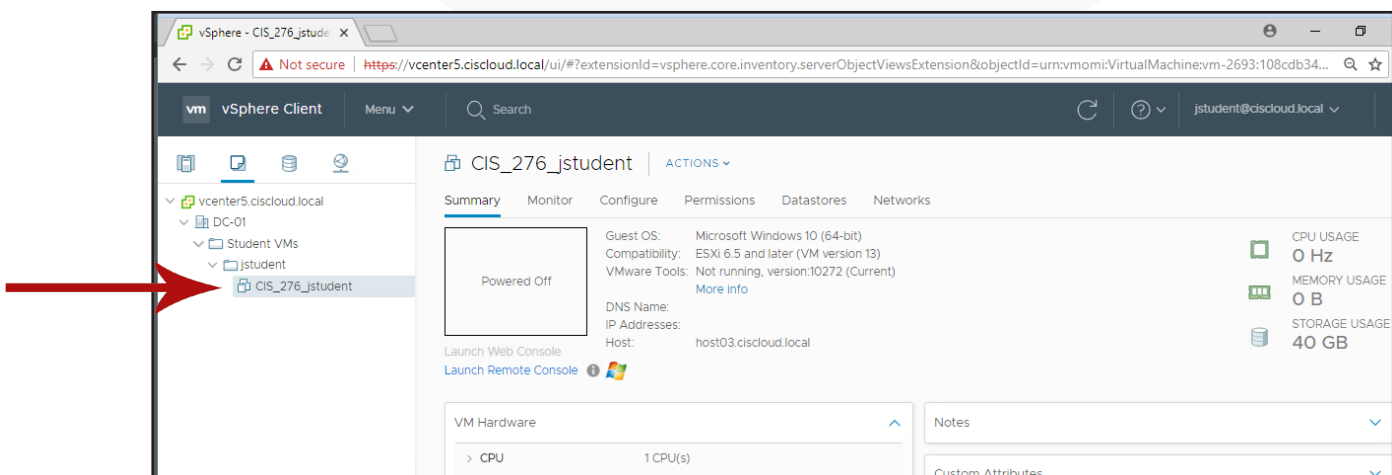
vSphere - CIS_276_jstude ×

Not secure | https://vcenter5.ciscloud.local/ui/#?extensionId=vsphere.core.inventory.serverObjectViewsExtension&objectId=urn:vmomi:VirtualMachine:vm-2693:108cdb34...

vm vSphere Client Menu Search jstudent@ciscloud.local

vcenter5.ciscloud.local
DC-01
Student VMs
jstudent
CIS_276_jstudent

CIS_276_jstudent ACTIONS

Summary Monitor Configure Permissions Datastores Networks

Powered Off

Launch Web Console
Launch Remote Console

Guest OS: Microsoft Windows 10 (64-bit)
Compatibility: ESXi 6.5 and later (VM version 13)
VMware Tools: Not running, version:10272 (Current)
More info
DNS Name:
IP Addresses:
Host: host03.ciscloud.local

CPU USAGE
0 Hz
MEMORY USAGE
0 B
STORAGE USAGE
40 GB

VM Hardware
CPU 1 CPU(s)

Notes

Custom Attributes